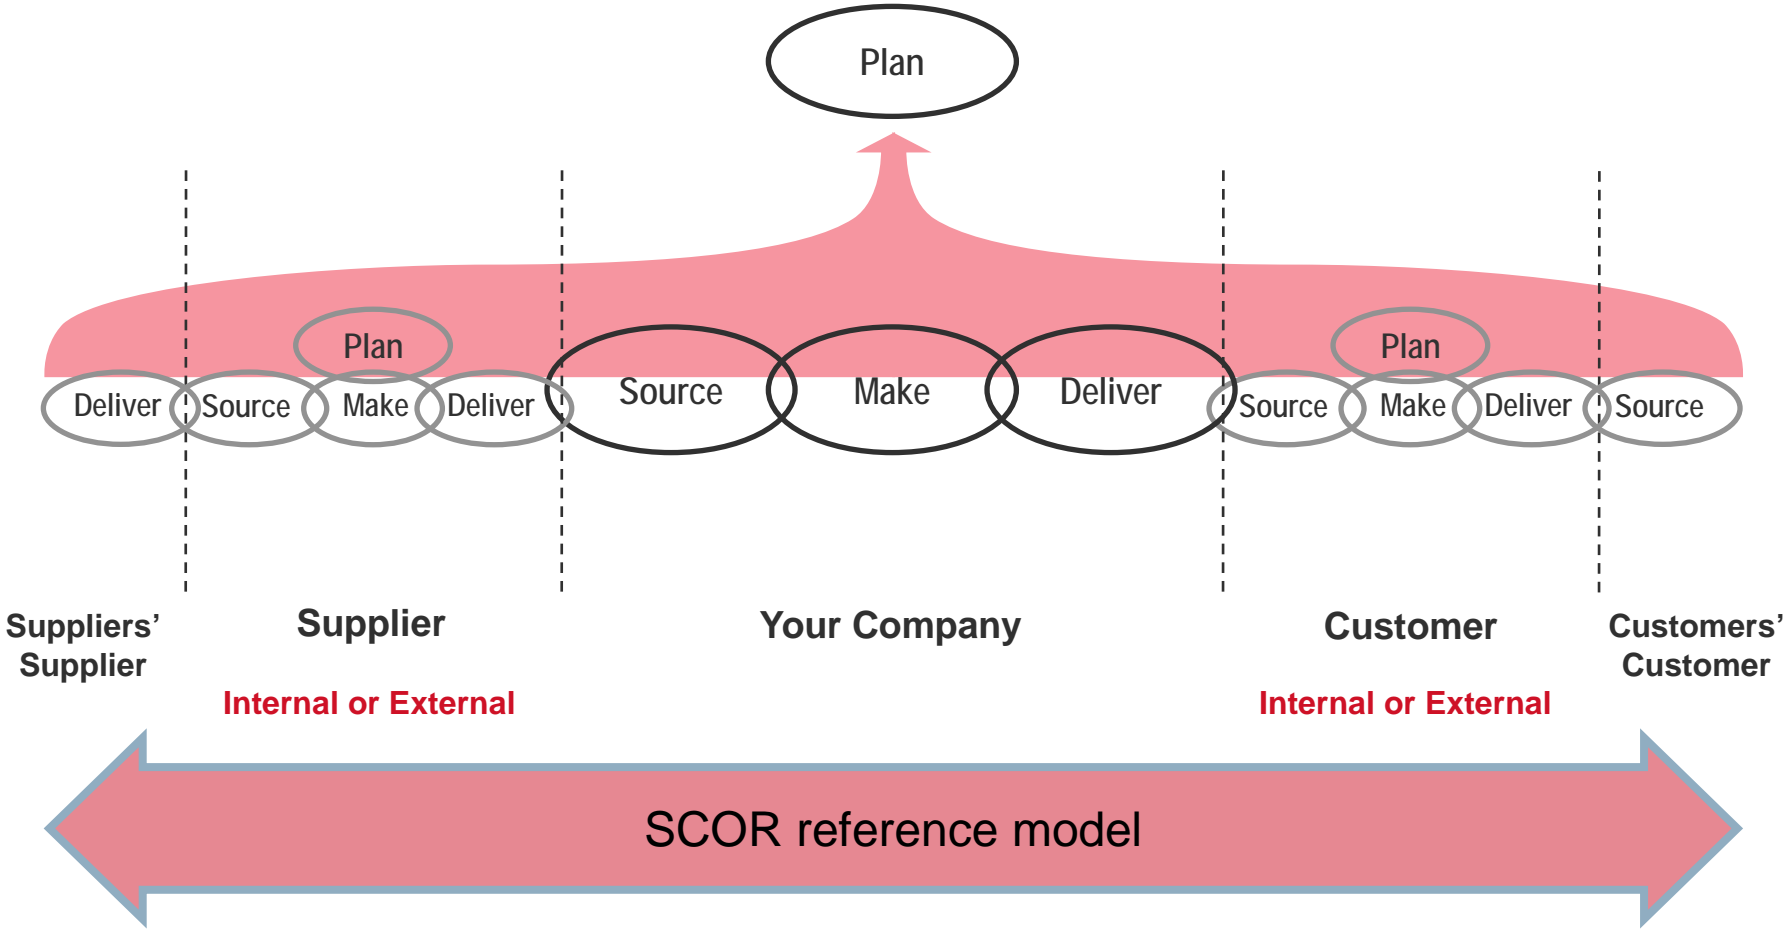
Plan

Plan

Plan

Deliver Source Make Deliver Source Make Deliver Source Make Deliver Source

Suppliers' Supplier

Supplier

Internal or External

Your Company

Customer

Internal or External

Customers' Customer

SCOR reference model